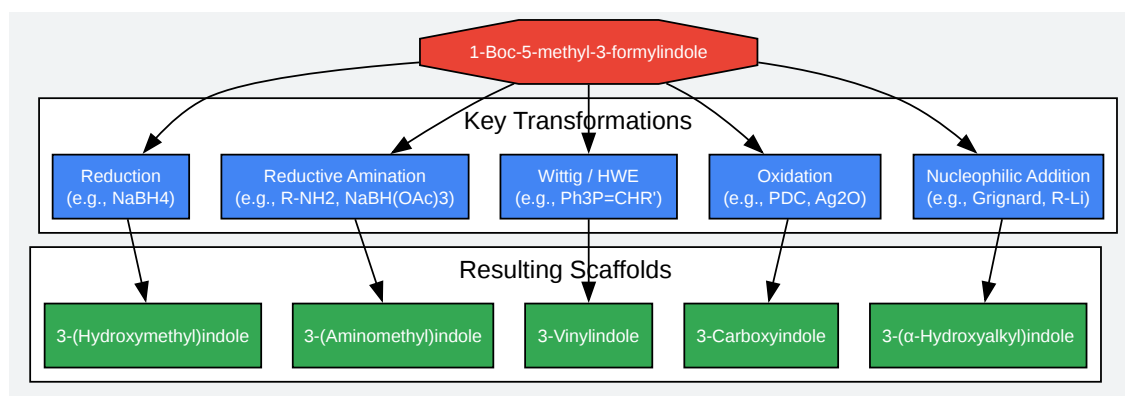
1-Boc-5-methyl-3-formylindole

Key Transformations

Reduction
(e.g., NaBH4)

Reductive Amination
(e.g., R-NH2, NaBH(OAc)3)

Wittig / HWE
(e.g., Ph3P=CHR')

Oxidation
(e.g., PDC, Ag2O)

Nucleophilic Addition
(e.g., Grignard, R-Li)

Resulting Scaffolds

3-(Hydroxymethyl)indole

3-(Aminomethyl)indole

3-Vinylindole

3-Carboxyindole

3-(α-Hydroxyalkyl)indole